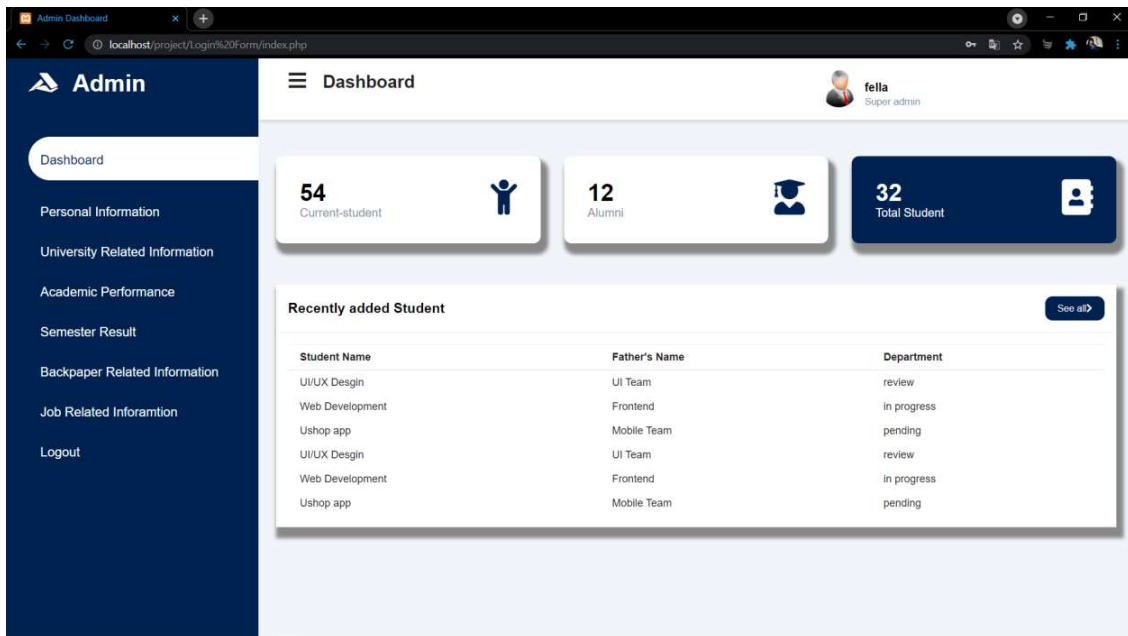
Admin Dashboard

localhost/project/Login%20Form/index.php

Admin

Dashboard

Personal Information

University Related Information

Academic Performance

Semester Result

Backpaper Related Information

Job Related Inforamtion

Logout

Dashboard

fella
Super admin

54
Current-student

12
Alumni

32
Total Student

Recently added Student

See all

| Student Name | Father's Name | Department |
|---|---|---|
| UI/UX Desgin | UI Team | review |
| Web Development | Frontend | in progress |
| Ushop app | Mobile Team | pending |
| UI/UX Desgin | UI Team | review |
| Web Development | Frontend | in progress |
| Ushop app | Mobile Team | pending |